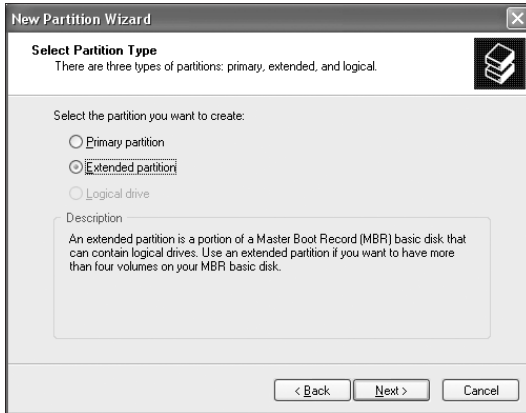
New Partition Wizard

Select Partition Type
There are three types of partitions: primary, extended, and logical.

Select the partition you want to create:

Primary partition

Extended partition

Logical drive

Description

An extended partition is a portion of a Master Boot Record (MBR) basic disk that can contain logical drives. Use an extended partition if you want to have more than four volumes on your MBR basic disk.

< Back

Next >

Cancel